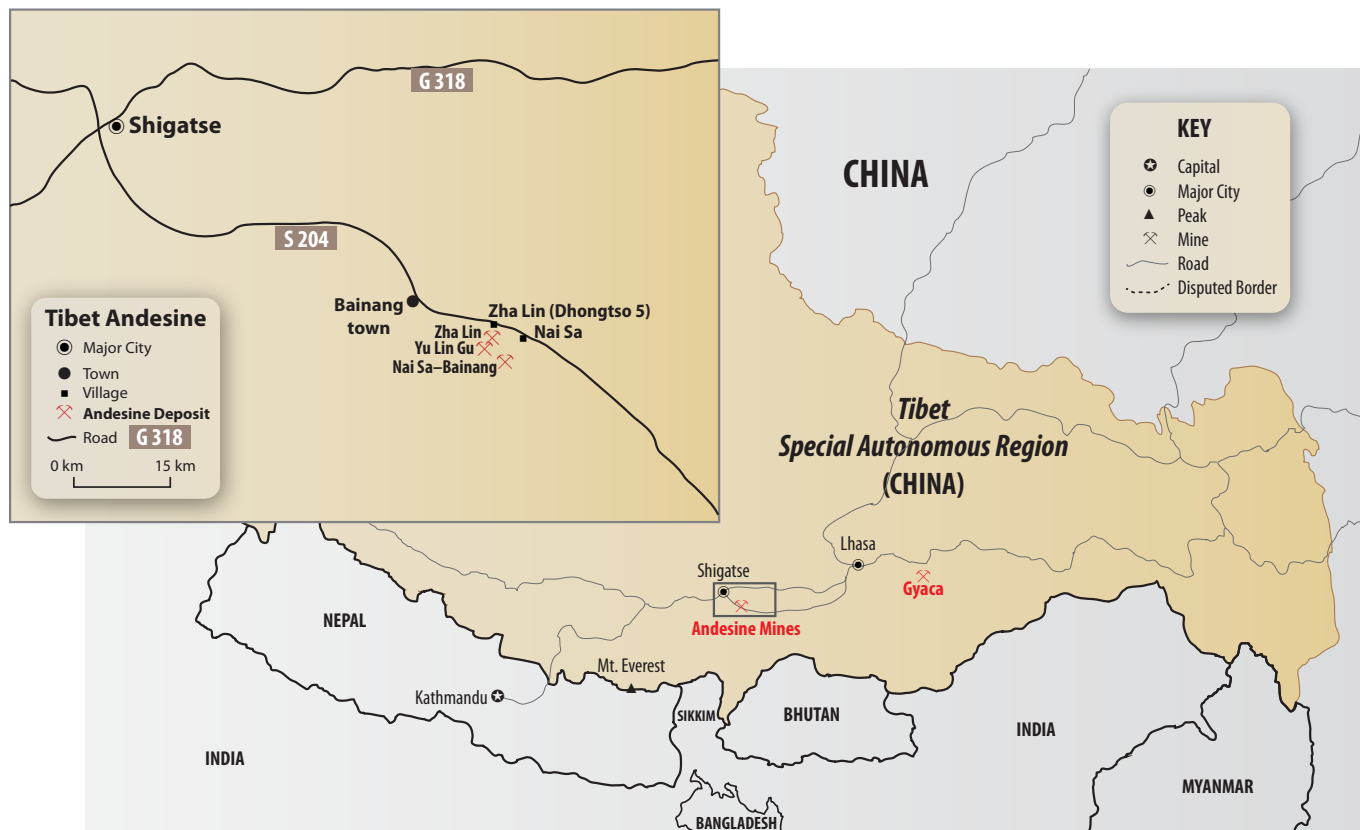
G 318

Shigatse

S 204

Bainang town

Zha Lin (Dhongtso 5)

Zha Lin

Nai Sa

Yu Lin Gu

Nai Sa–Bainang

Tibet Andesine

Major City

Town

Village

Andesine Deposit

Road G 318

0 km 15 km

CHINA

KEY

Capital

Major City

Peak

Mine

Road

Disputed Border

Tibet
Special Autonomous Region
(CHINA)

Lhasa

Shigatse

Gyaca

Andesine Mines

NEPAL

Mt. Everest

Kathmandu

SIKKIM

BHUTAN

INDIA

INDIA

MYANMAR

BANGLADESH